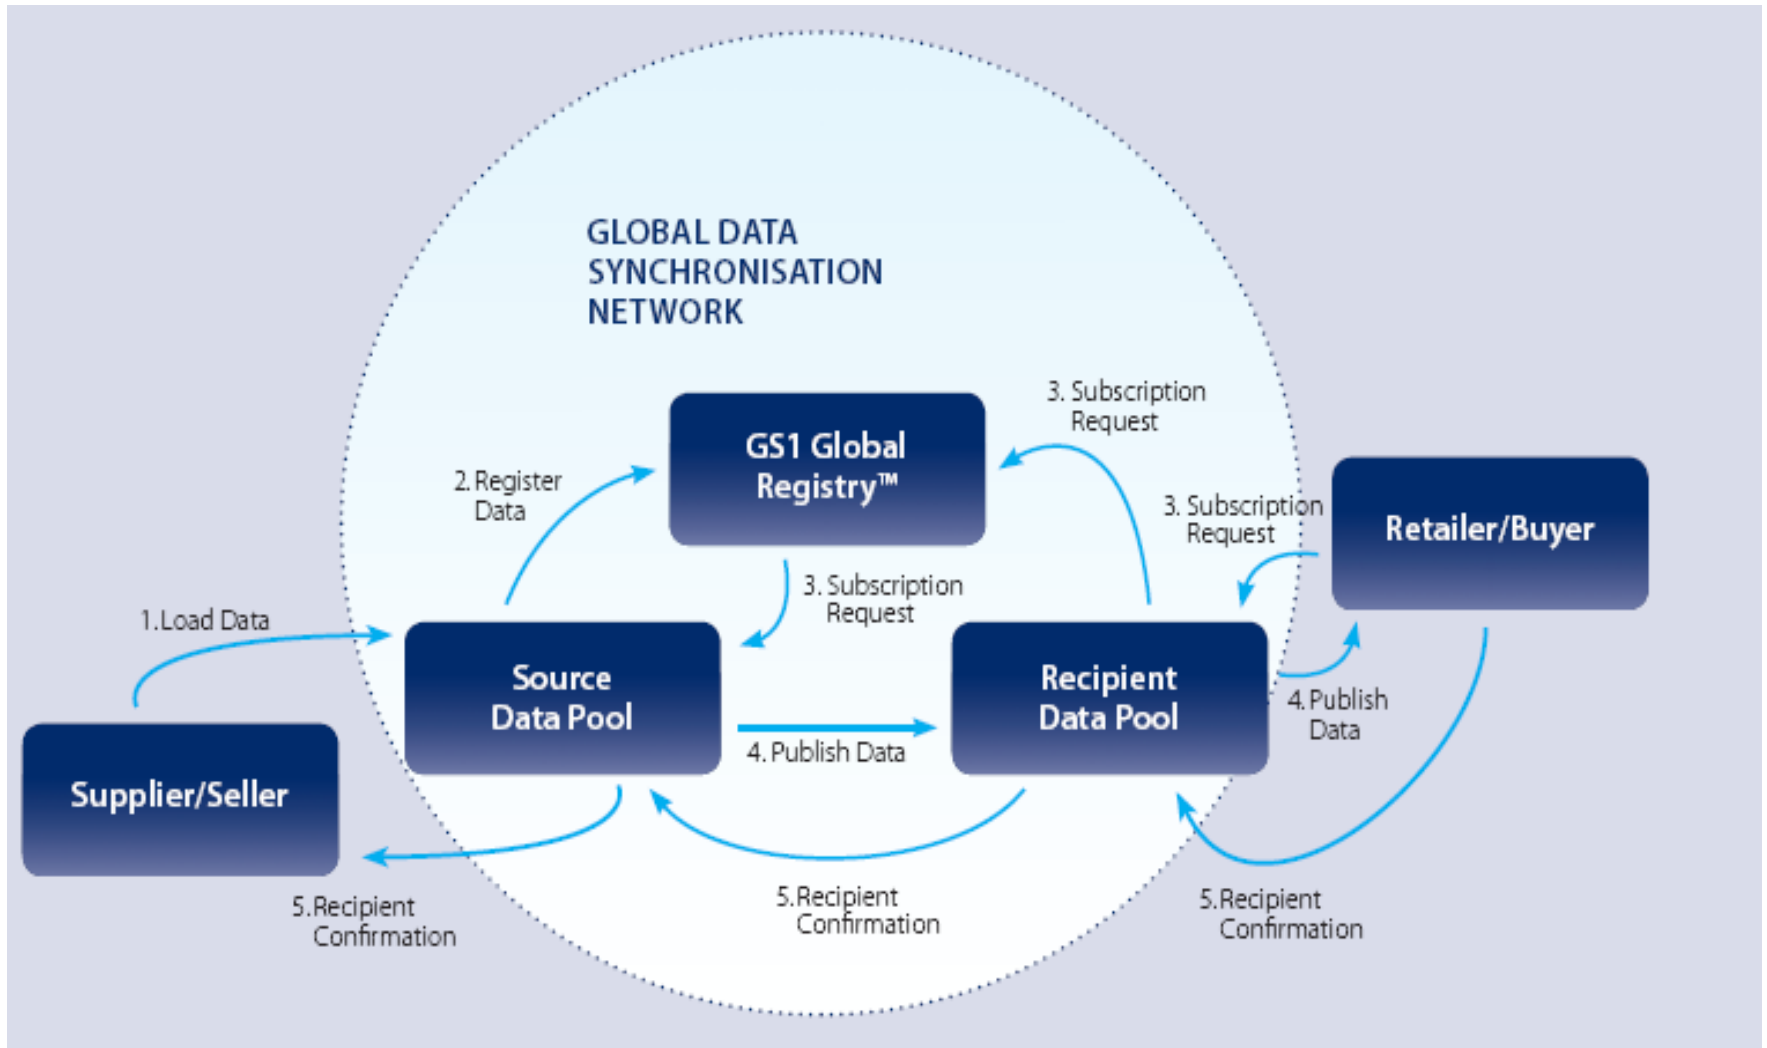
GLOBAL DATA SYNCHRONISATION NETWORK

3. Subscription Request

GS1 Global Registry™

2. Register Data

3. Subscription Request

Retailer/Buyer

3. Subscription Request

1. Load Data

Source Data Pool

Recipient Data Pool

4. Publish Data

4. Publish Data

Supplier/Seller

5. Recipient Confirmation

5. Recipient Confirmation

5. Recipient Confirmation